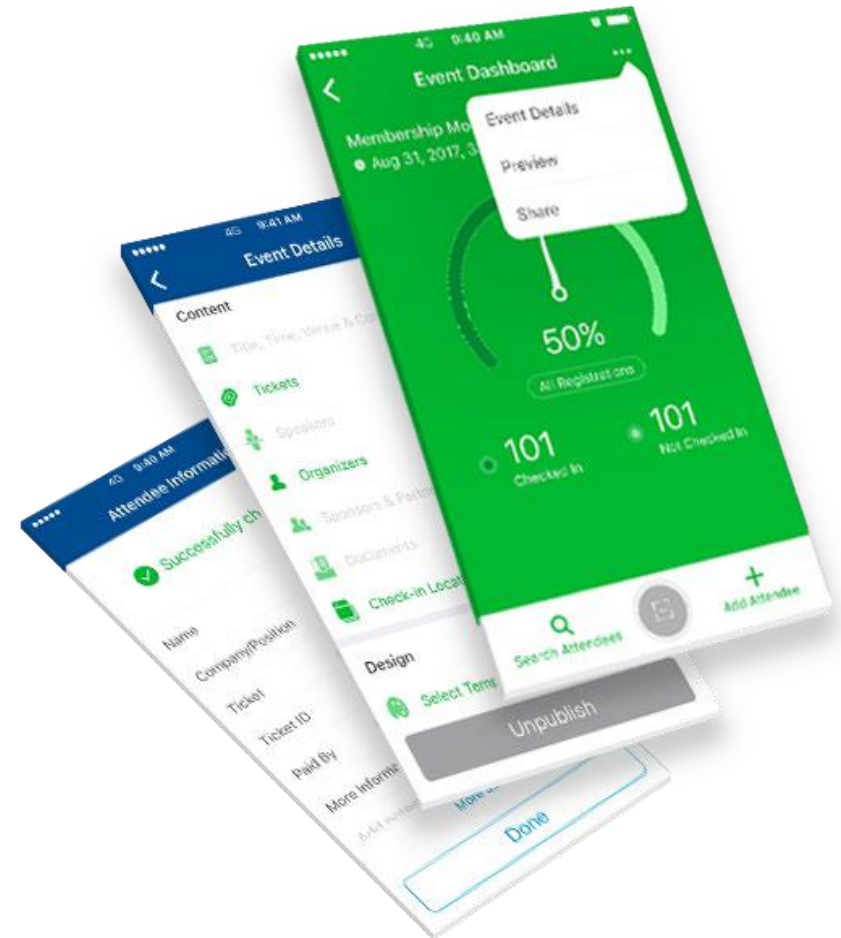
4G 9:40 AM
Event Dashboard
Membership Mo
Aug 31, 2017, 3
Event Details
Preview
Share
50%
All Registrations
101
Checked In
101
Not Checked In
Search Attendees
Add Attendee

4G 9:41 AM
Event Details
Content
Title, Time, Venue & Co
Tickets
Speakers
Organizers
Sponsors & Partn
Documents
Check-in Locat
Design
Select Tem
Unpublish

4G 9:40 AM
Attendee Informatio
Successfully ch
Name
Company/Position
Ticket
Ticket ID
Paid By
More Inform
More
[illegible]
Done